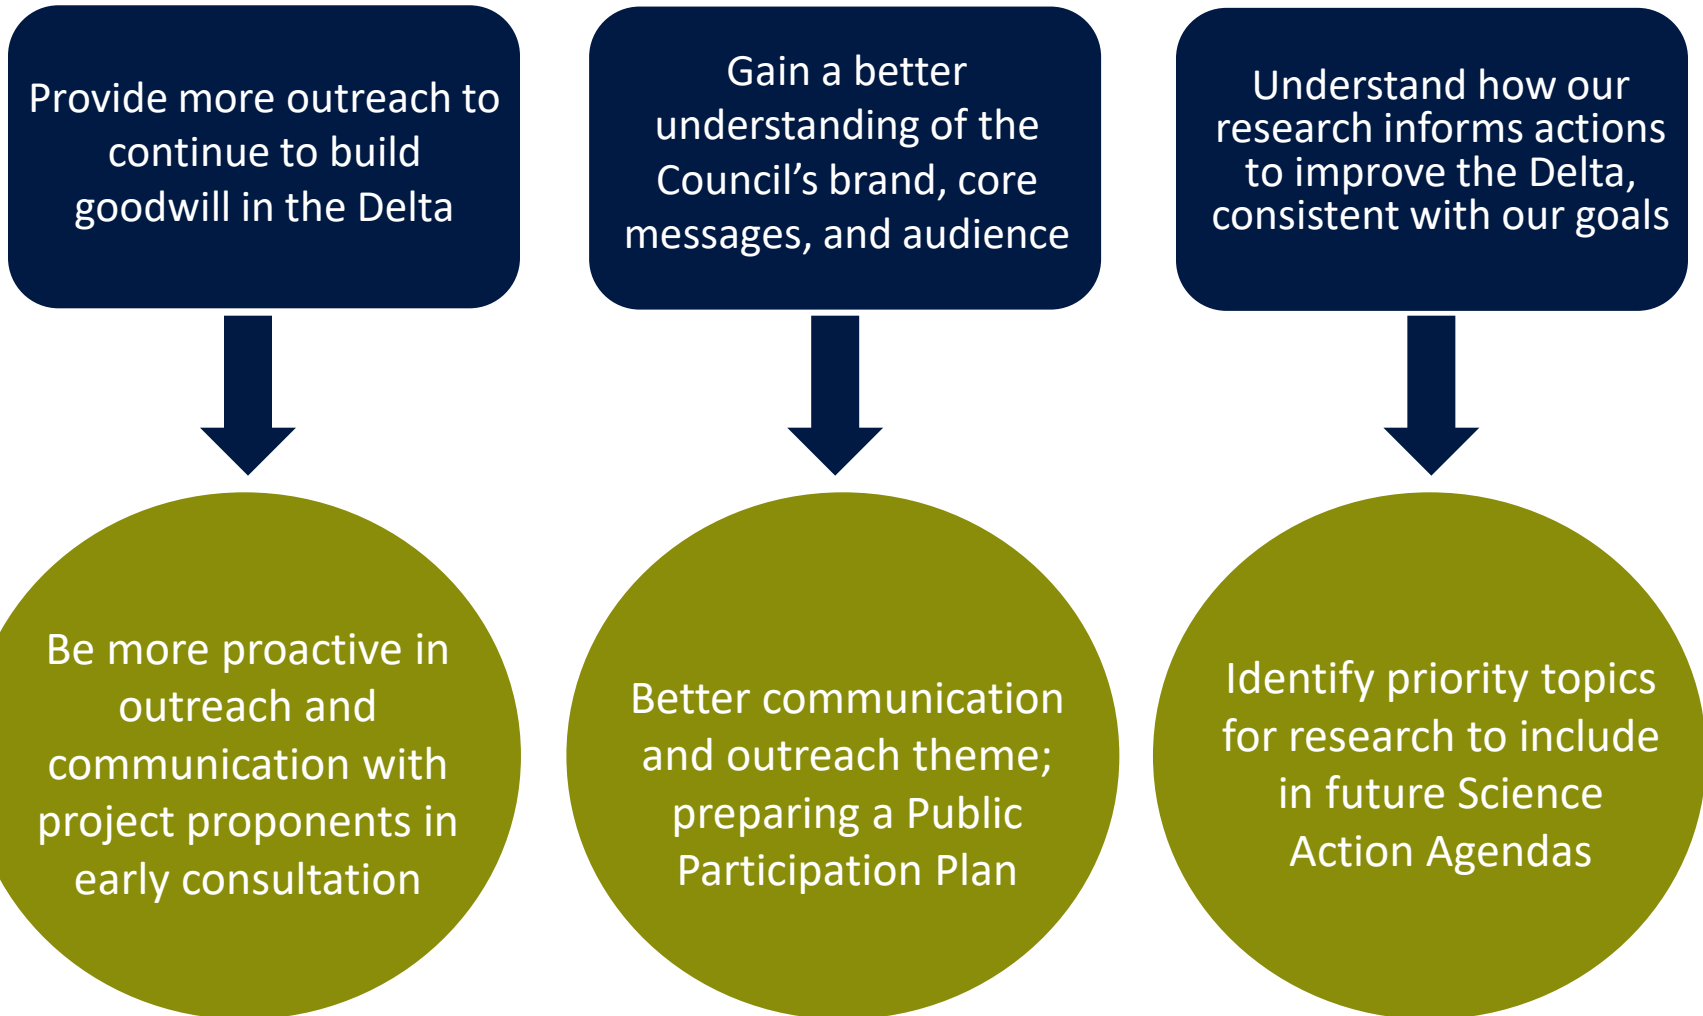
Provide more outreach to continue to build goodwill in the Delta

Be more proactive in outreach and communication with project proponents in early consultation

Gain a better understanding of the Council’s brand, core messages, and audience

Better communication and outreach theme; preparing a Public Participation Plan

Understand how our research informs actions to improve the Delta, consistent with our goals

Identify priority topics for research to include in future Science Action Agendas